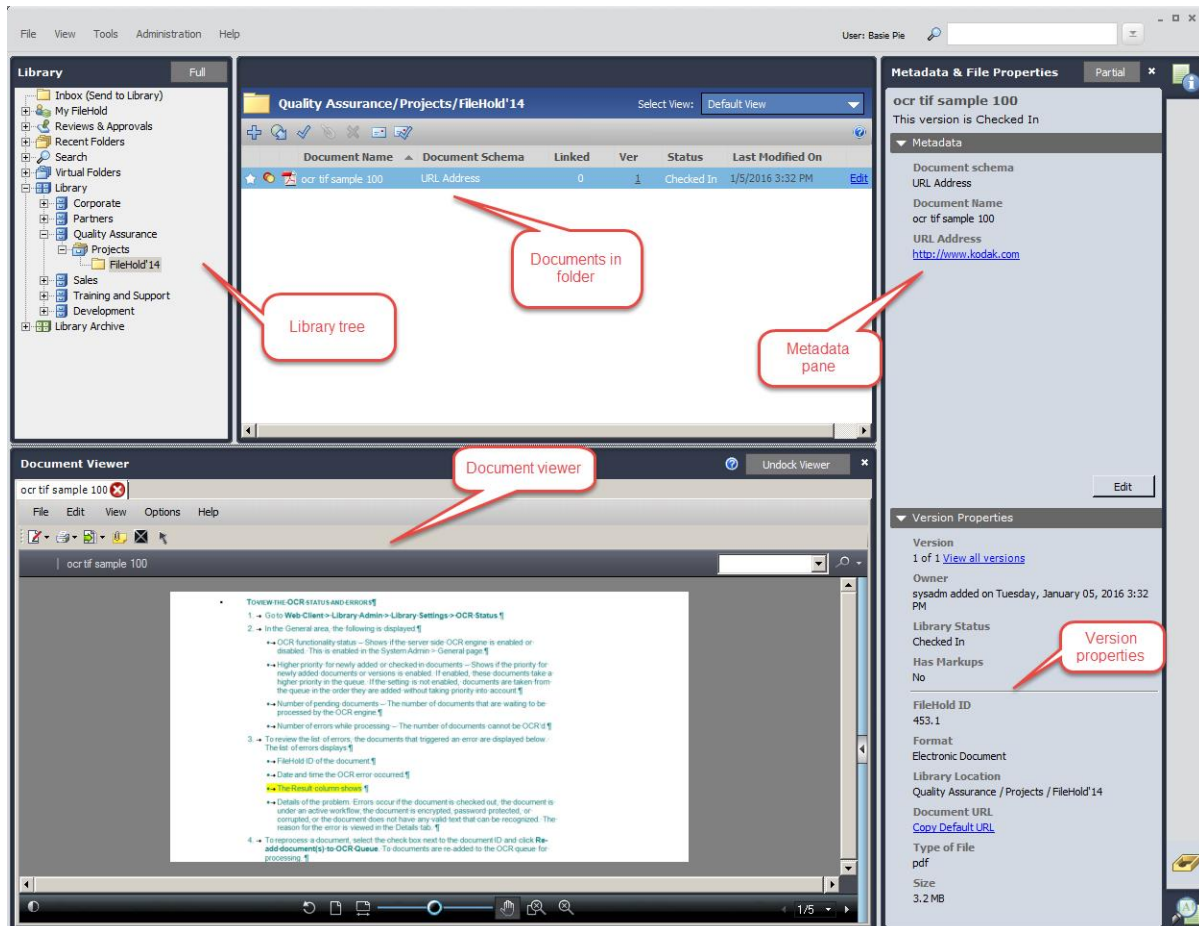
File View Tools Administration Help

User: Basie Pie

Library Full

Inbox (Send to Library)
My FileHold
Reviews & Approvals
Recent Folders
Search
Virtual Folders
Library
Corporate
Partners
Quality Assurance
Projects
FileHold'14
Sales
Training and Support
Development
Library Archive

Library tree

Quality Assurance/Projects/FileHold'14

Select View: Default View

| Document Name | Document Schema | Linked | Ver | Status | Last Modified On | |
|---|---|---|---|---|---|---|
| ocr tif sample 100 | URL Address | 0 | 1 | Checked In | 1/5/2016 3:32 PM | Edit |

Documents in folder

Metadata & File Properties Partial

ocr tif sample 100
This version is Checked In

Metadata

Document schema
URL Address
Document Name
ocr tif sample 100
URL Address
http://www.kodak.com

Metadata pane

Edit

Version Properties

Version
1 of 1 View all versions
Owner
sysadm added on Tuesday, January 05, 2016 3:32 PM
Library Status
Checked In
Has Markups
No

Version properties

FileHold ID
453.1
Format
Electronic Document
Library Location
Quality Assurance / Projects / FileHold'14
Document URL
Copy Default URL
Type of File
pdf
Size
3.2 MB

Document Viewer

Document viewer

Undock Viewer

ocr tif sample 100

File Edit View Options Help

ocr tif sample 100

TO VIEW THE OCR STATUS AND ERRORS¶
1. Go to Web Client > Library Admin > Library Settings > OCR Status.¶
2. In the General area, the following is displayed:¶
OCR functionality status – Shows if the server side OCR engine is enabled or disabled. This is enabled in the System Admin > General page.¶
Higher priority for newly added or checked in documents – Shows if the priority for newly added documents or versions is enabled. If enabled, these documents take a higher priority in the queue. If the setting is not enabled, documents are taken from the queue in the order they are added without taking priority into account.¶
Number of pending documents – The number of documents that are waiting to be processed by the OCR engine.¶
Number of errors while processing – The number of documents cannot be OCR'd.¶
3. To review the list of errors, the documents that triggered an error are displayed below. The list of errors displays:¶
FileHold ID of the document.¶
Date and time the OCR error occurred.¶
The Result column shows:¶
Details of the problem. Errors occur if the document is checked out, the document is under an active workflow, the document is encrypted, password protected, or corrupted, or the document does not have any valid text that can be recognized. The reason for the error is viewed in the Details tab.¶
4. To reprocess a document, select the check box next to the document ID and click Re-add document(s) to OCR Queue. To documents are re-added to the OCR queue for processing.¶

1/5